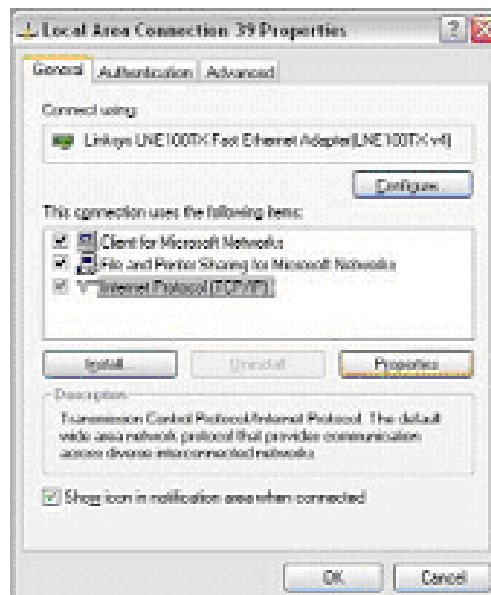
Local Area Connection 39 Properties

General | Authentication | Advanced

Connect using:

Linksys LNE100TX Fast Ethernet Adapter(LNE100TX v4)

Configure...

This connection uses the following items:

Client for Microsoft Networks

File and Printer Sharing for Microsoft Networks

Internet Protocol (TCP/IP)

Install... | Uninstall | Properties

Description

Transmission Control Protocol/Internet Protocol. The default wide area network protocol that provides communication across diverse interconnected networks.

Show icon in notification area when connected

OK | Cancel